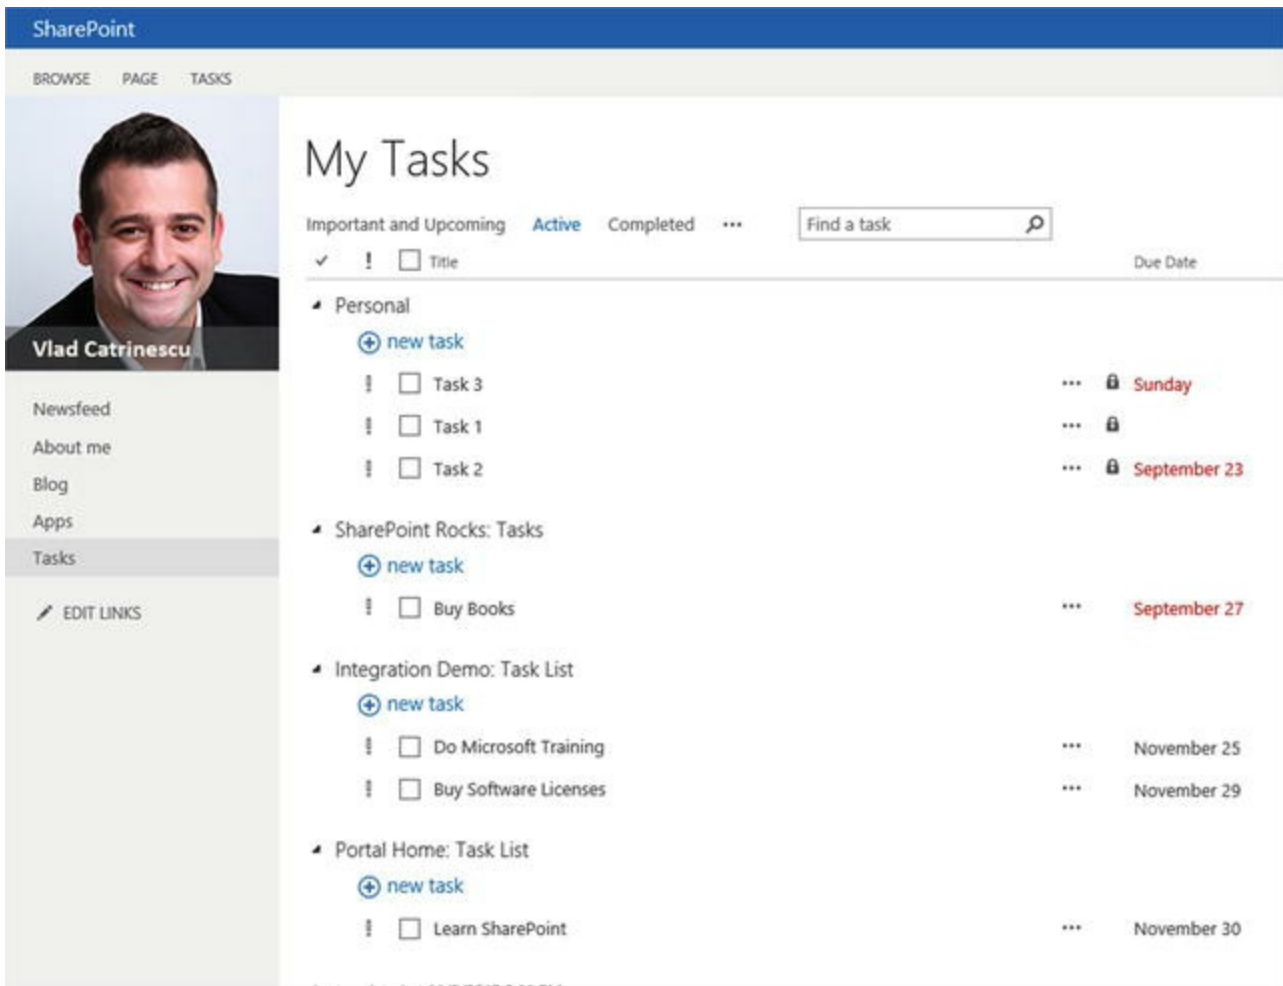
SharePoint

BROWSE PAGE TASKS

Vlad Catrinescu

Newsfeed
About me
Blog
Apps
Tasks

EDIT LINKS

My Tasks

Important and Upcoming Active Completed ···

Find a task

✓ ! Title Due Date

Personal
new task
! Task 3 ··· Sunday
! Task 1 ···
! Task 2 ··· September 23

SharePoint Rocks: Tasks
new task
! Buy Books ··· September 27

Integration Demo: Task List
new task
! Do Microsoft Training ··· November 25
! Buy Software Licenses ··· November 29

Portal Home: Task List
new task
! Learn SharePoint ··· November 30

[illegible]